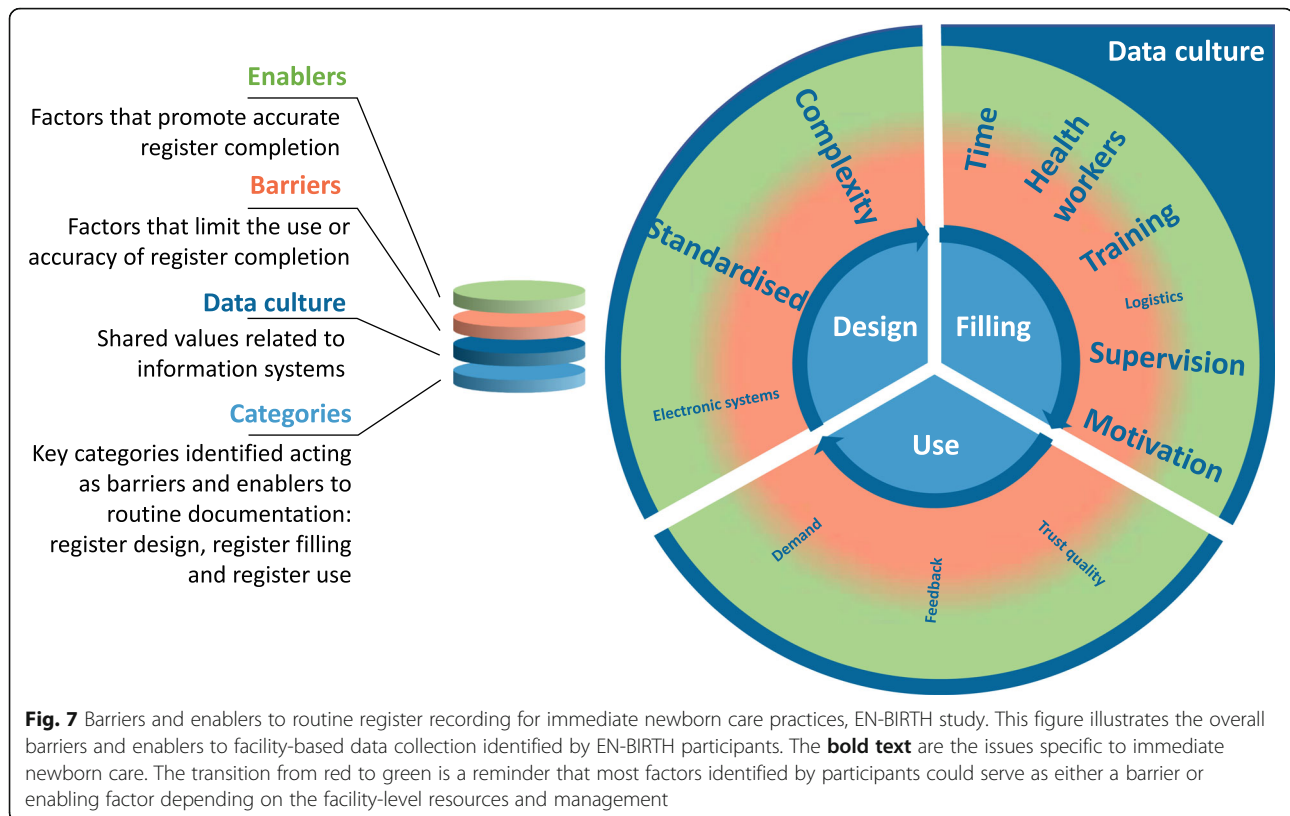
Enablers

Factors that promote accurate register completion

Barriers

Factors that limit the use or accuracy of register completion

Data culture

Shared values related to information systems

Categories

Key categories identified acting as barriers and enablers to routine documentation: register design, register filling and register use

Data culture

Complexity

Standardised

Electronic systems

Time

Health workers

Training

Logistics

Supervision

Motivation

Design

Filling

Use

Demand

Feedback

Trust quality

**Fig. 7** Barriers and enablers to routine register recording for immediate newborn care practices, EN-BIRTH study. This figure illustrates the overall barriers and enablers to facility-based data collection identified by EN-BIRTH participants. The **bold text** are the issues specific to immediate newborn care. The transition from red to green is a reminder that most factors identified by participants could serve as either a barrier or enabling factor depending on the facility-level resources and management